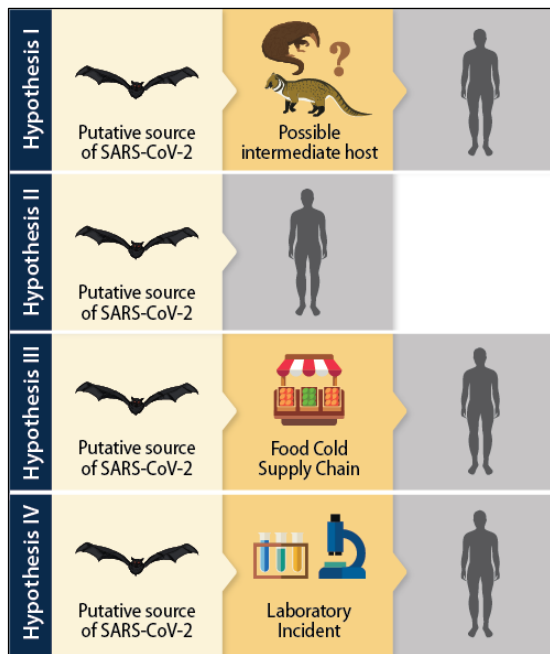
Hypothesis I

Putative source of SARS-CoV-2

?

Possible intermediate host

Hypothesis II

Putative source of SARS-CoV-2

Hypothesis III

Putative source of SARS-CoV-2

Food Cold Supply Chain

Hypothesis IV

Putative source of SARS-CoV-2

Laboratory Incident